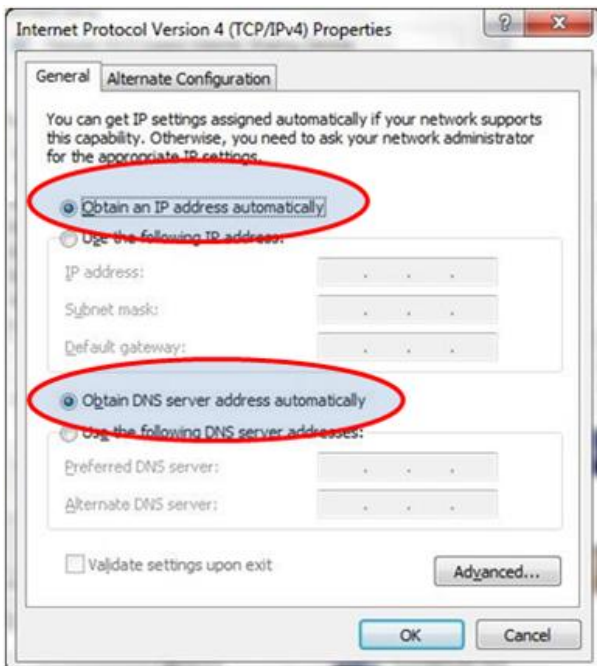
Internet Protocol Version 4 (TCP/IPv4) Properties

?

x

General

Alternate Configuration

You can get IP settings assigned automatically if your network supports this capability. Otherwise, you need to ask your network administrator for the appropriate IP settings.

Obtain an IP address automatically

Use the following IP address:

IP address:

Subnet mask:

Default gateway:

Obtain DNS server address automatically

Use the following DNS server addresses:

Preferred DNS server:

Alternate DNS server:

Validate settings upon exit

Advanced...

OK

Cancel